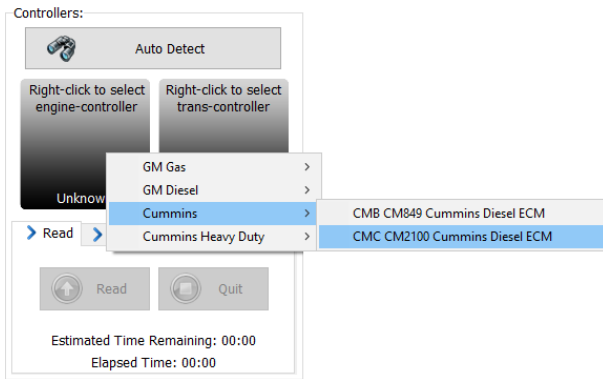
Controllers:

Auto Detect

Right-click to select engine-controller

Right-click to select trans-controller

Unknow

GM Gas >
GM Diesel >
Cummins >
Cummins Heavy Duty >

CMB CM849 Cummins Diesel ECM
CMC CM2100 Cummins Diesel ECM

Read

Read

Quit

Estimated Time Remaining: 00:00

Elapsed Time: 00:00